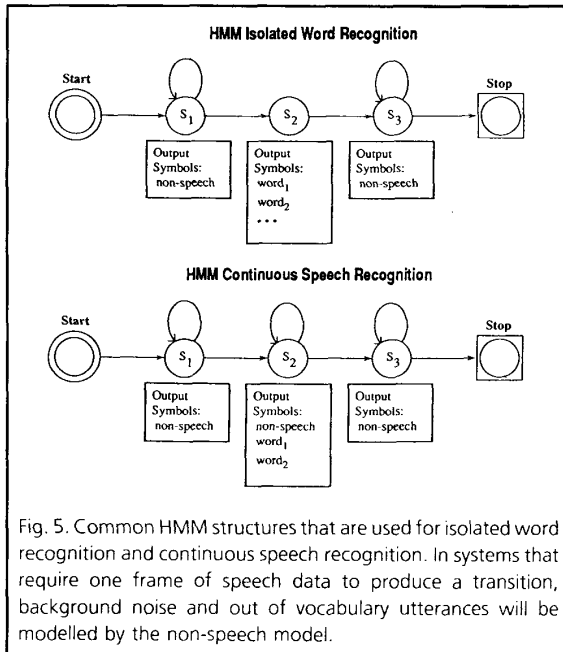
HMM Isolated Word Recognition

Start

$s_1$

$s_2$

$s_3$

Stop

Output Symbols: non-speech

Output Symbols: $word_1$ $word_2$ ...

Output Symbols: non-speech

HMM Continuous Speech Recognition

Start

$s_1$

$s_2$

$s_3$

Stop

Output Symbols: non-speech

Output Symbols: non-speech $word_1$ $word_2$

Output Symbols: non-speech

Fig. 5. Common HMM structures that are used for isolated word recognition and continuous speech recognition. In systems that require one frame of speech data to produce a transition, background noise and out of vocabulary utterances will be modelled by the non-speech model.